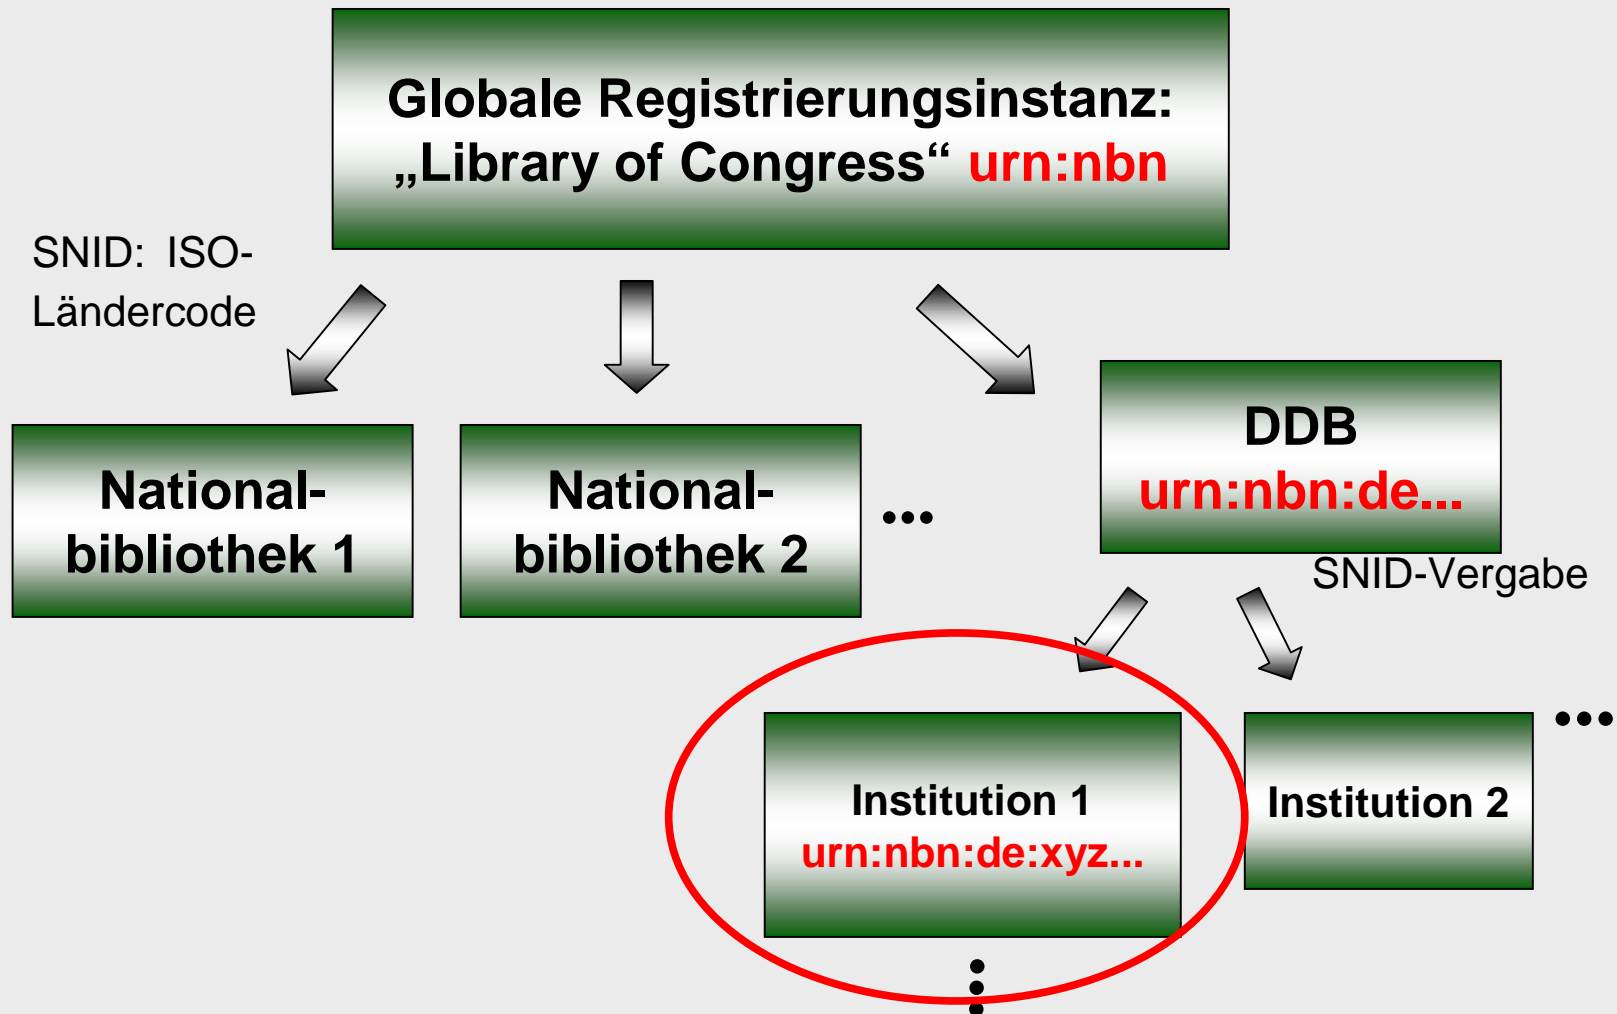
Globale Registrierungsinstanz:
„Library of Congress“ urn:nbn

SNID: ISO-Ländercode

National-bibliothek 1

National-bibliothek 2

...

DDB
urn:nbn:de...

SNID-Vergabe

Institution 1
urn:nbn:de:xyz...

Institution 2

...

⋮